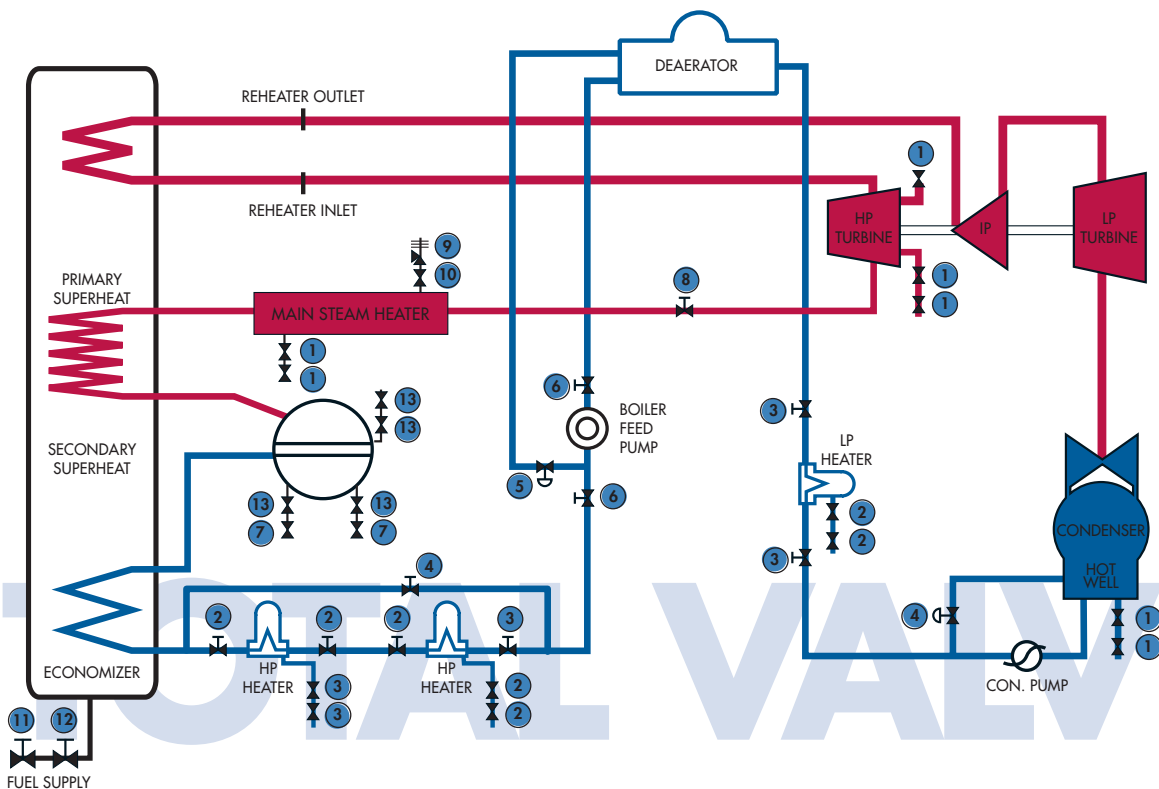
DEAERATOR

REHEATER OUTLET

REHEATER INLET

1

HP TURBINE

IP

LP TURBINE

1

1

9

10

PRIMARY SUPERHEAT

MAIN STEAM HEATER

8

1

1

6

BOILER FEED PUMP

13

13

3

LP HEATER

SECONDARY SUPERHEAT

5

6

13

13

2

7

7

2

CONDENSER

3

HOT WELL

4

2

2

2

3

4

1

1

HP HEATER

HP HEATER

ECONOMIZER

3

2

CON. PUMP

3

2

11

12

FUEL SUPPLY

TOTAL VALV